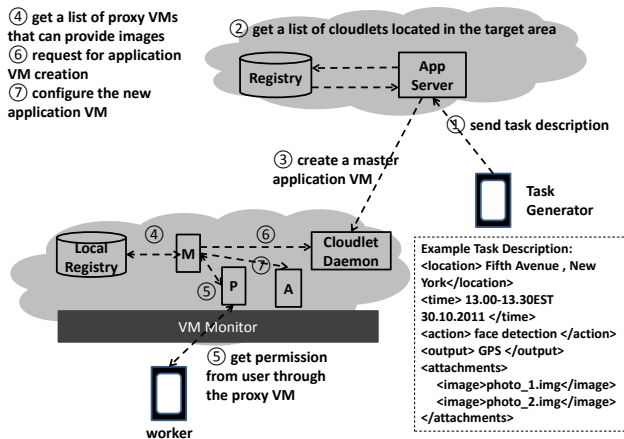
④ get a list of proxy VMs that can provide images
⑥ request for application VM creation
⑦ configure the new application VM

② get a list of cloudlets located in the target area

Registry

App Server

① send task description

③ create a master application VM

Task Generator

Local Registry

④

M

⑥

Cloudlet Daemon

⑦

⑤

P

A

VM Monitor

⑤ get permission from user through the proxy VM

worker

Example Task Description:
<location> Fifth Avenue , New York</location>
<time> 13.00-13.30EST 30.10.2011 </time>
<action> face detection </action>
<output> GPS </output>
<attachments>
<image>photo_1.img</image>
<image>photo_2.img</image>
</attachments>